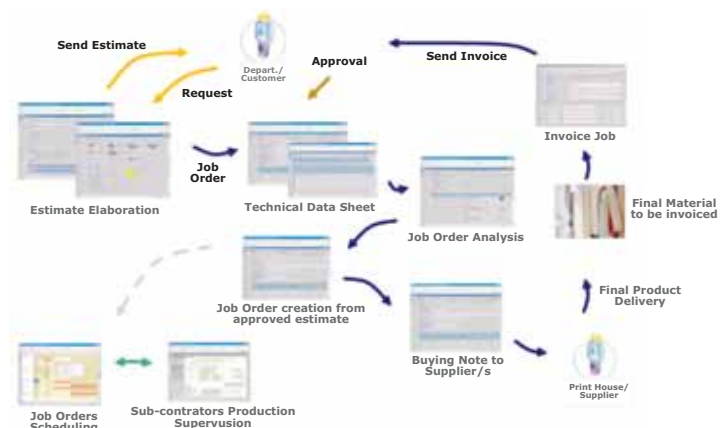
Send Estimate

Depart./ Customer

Approval

Send Invoice

Request

Invoice Job

Job Order

Estimate Elaboration

Technical Data Sheet

Job Order Analysis

Final Material to be invoiced

Job Order creation from approved estimate

Final Product Delivery

Buying Note to Supplier/s

Print House/ Supplier

Job Orders Scheduling

Sub-contrators Production Supervusion